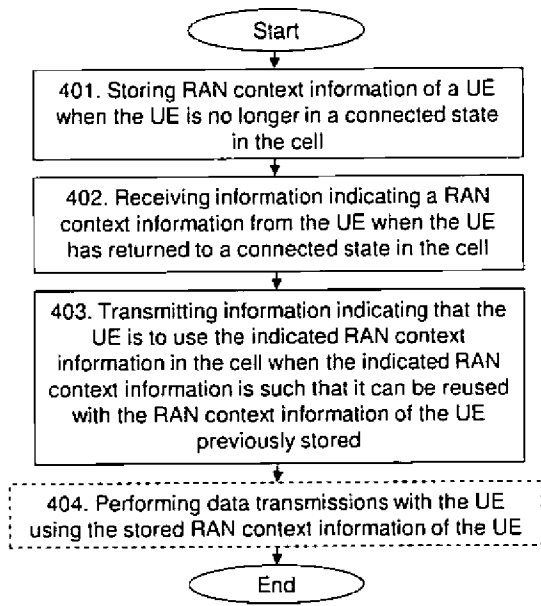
Start

401. Storing RAN context information of a UE when the UE is no longer in a connected state in the cell

402. Receiving information indicating a RAN context information from the UE when the UE has returned to a connected state in the cell

403. Transmitting information indicating that the UE is to use the indicated RAN context information in the cell when the indicated RAN context information is such that it can be reused with the RAN context information of the UE previously stored

404. Performing data transmissions with the UE using the stored RAN context information of the UE

End